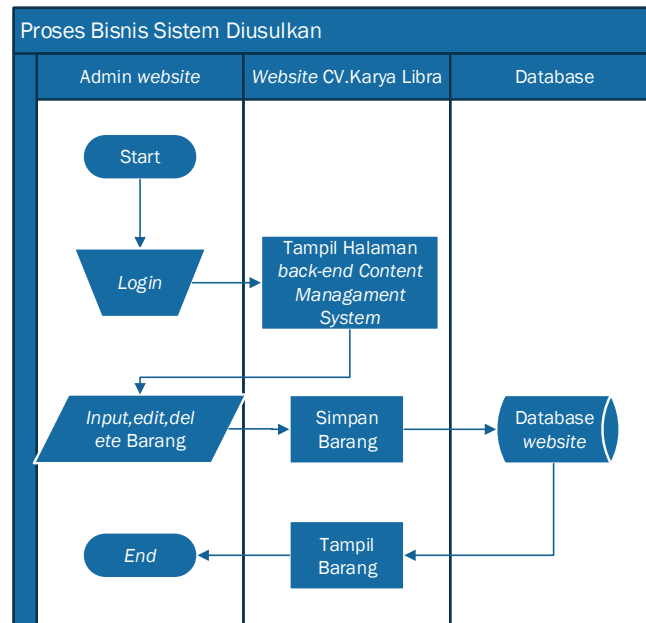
Proses Bisnis Sistem Diusulkan

Admin website

Website CV.Karya Libra

Database

Start

Login

Tampil Halaman back-end Content Managament System

Input,edit,delete Barang

Simpan Barang

Database website

End

Tampil Barang